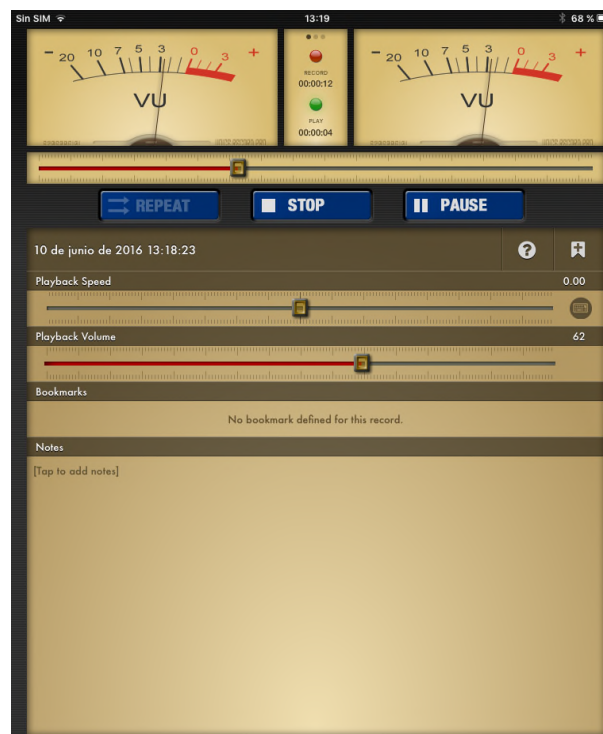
Sin SIM
13:19
68 %

− 20 10 7 5 3 0 3 +
VU

RECORD
00:00:12
PLAY
00:00:04

− 20 10 7 5 3 0 3 +
VU

REPEAT
STOP
PAUSE

10 de junio de 2016 13:18:23

Playback Speed
0.00

Playback Volume
62

Bookmarks

No bookmark defined for this record.

Notes

[Tap to add notes]